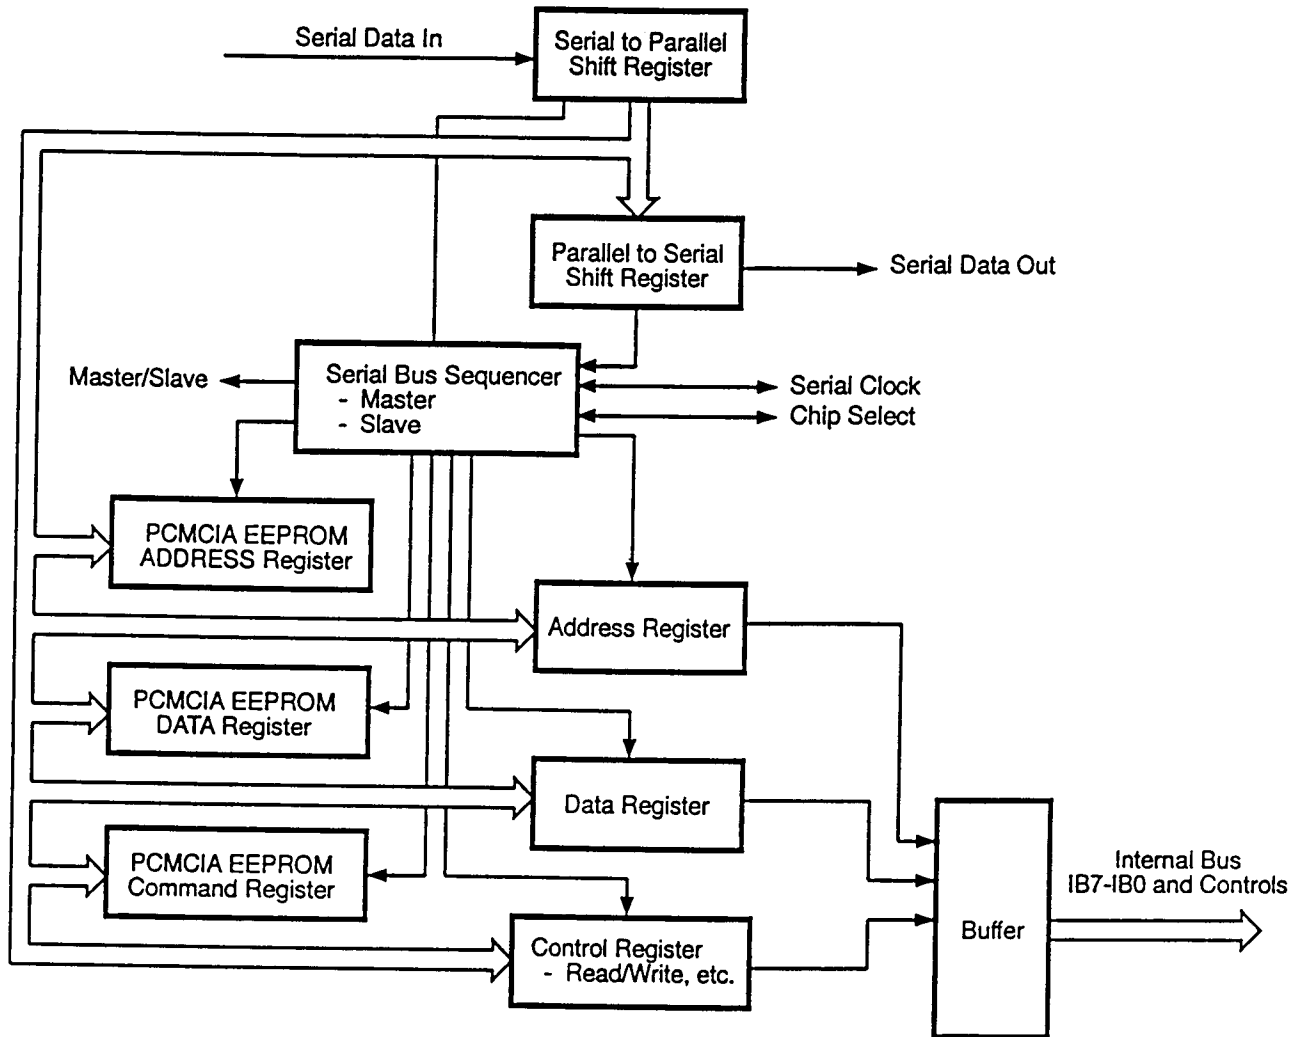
Serial Data In

Serial to Parallel Shift Register

Parallel to Serial Shift Register

Serial Data Out

Master/Slave

Serial Bus Sequencer
- Master
- Slave

Serial Clock

Chip Select

PCMCIA EEPROM ADDRESS Register

Address Register

PCMCIA EEPROM DATA Register

Data Register

PCMCIA EEPROM Command Register

Control Register
- Read/Write, etc.

Buffer

Internal Bus
IB7-IB0 and Controls